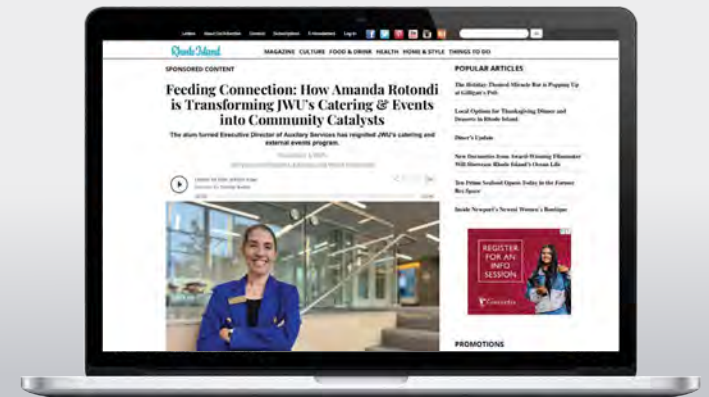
Rhode Island

MAGAZINE CULTURE FOOD & DRINK HEALTH HOME & STYLE THINGS TO DO

SPONSORED CONTENT

Feeding Connection: How Amanda Rotondi is Transforming JWU's Catering & Events into Community Catalysts

The alum turned Executive Director of Auxiliary Services has reignited JWU's catering and external events program.

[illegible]

POPULAR ARTICLES

The Holiday-Themed Miracle Bar is Popping Up at Gilligan's Pub

Local Options for Thanksgiving Dinner and Desserts in Rhode Island

Diner's Update

New Docuseries from Award-Winning Filmmaker Will Showcase Rhode Island's Ocean Life

Ten Prime Seafood Opens Today in the Former Bravo Space

Inside Newport's Newest Women's Boutique

REGISTER FOR AN INFO SESSION

PROMOTIONS